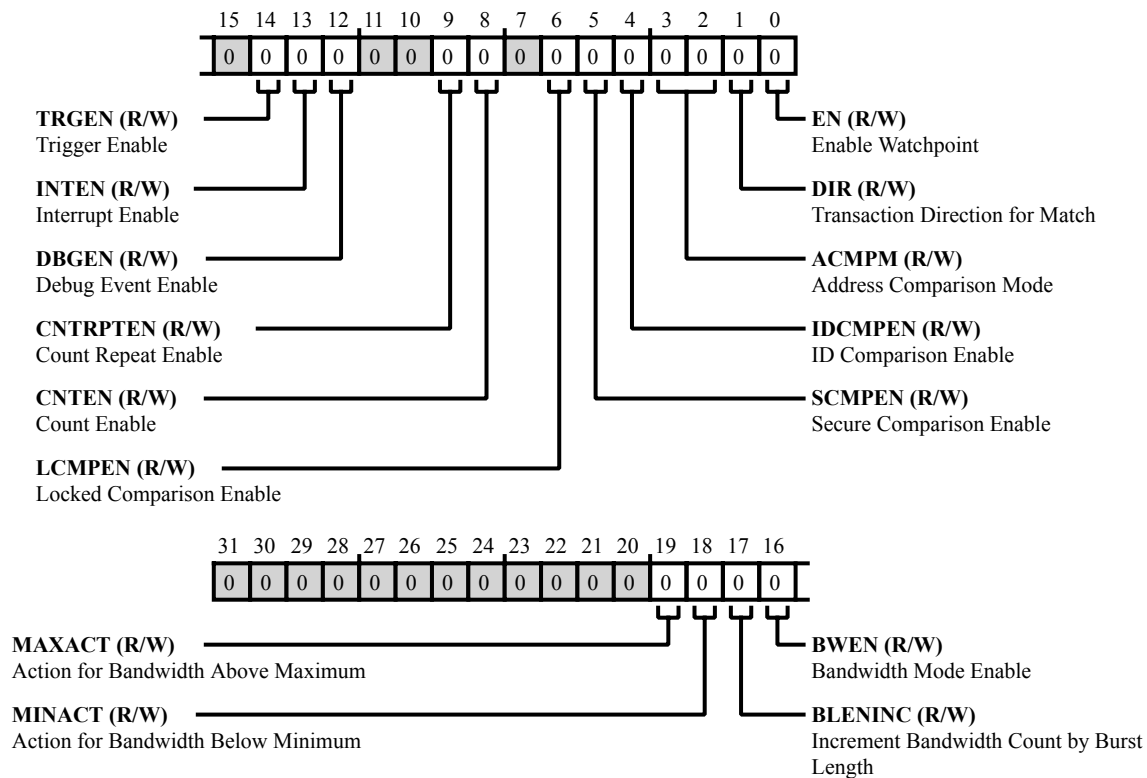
15 14 13 12 11 10 9 8 7 6 5 4 3 2 1 0

0 0 0 0 0 0 0 0 0 0 0 0 0 0 0 0

**TRGEN (R/W)**
Trigger Enable

**INTEN (R/W)**
Interrupt Enable

**DBGEN (R/W)**
Debug Event Enable

**CNTRPTEN (R/W)**
Count Repeat Enable

**CNTEN (R/W)**
Count Enable

**LCMPEN (R/W)**
Locked Comparison Enable

**EN (R/W)**
Enable Watchpoint

**DIR (R/W)**
Transaction Direction for Match

**ACMPM (R/W)**
Address Comparison Mode

**IDCMPEN (R/W)**
ID Comparison Enable

**SCMPEN (R/W)**
Secure Comparison Enable

31 30 29 28 27 26 25 24 23 22 21 20 19 18 17 16

0 0 0 0 0 0 0 0 0 0 0 0 0 0 0 0

**MAXACT (R/W)**
Action for Bandwidth Above Maximum

**MINACT (R/W)**
Action for Bandwidth Below Minimum

**BWEN (R/W)**
Bandwidth Mode Enable

**BLENINC (R/W)**
Increment Bandwidth Count by Burst Length